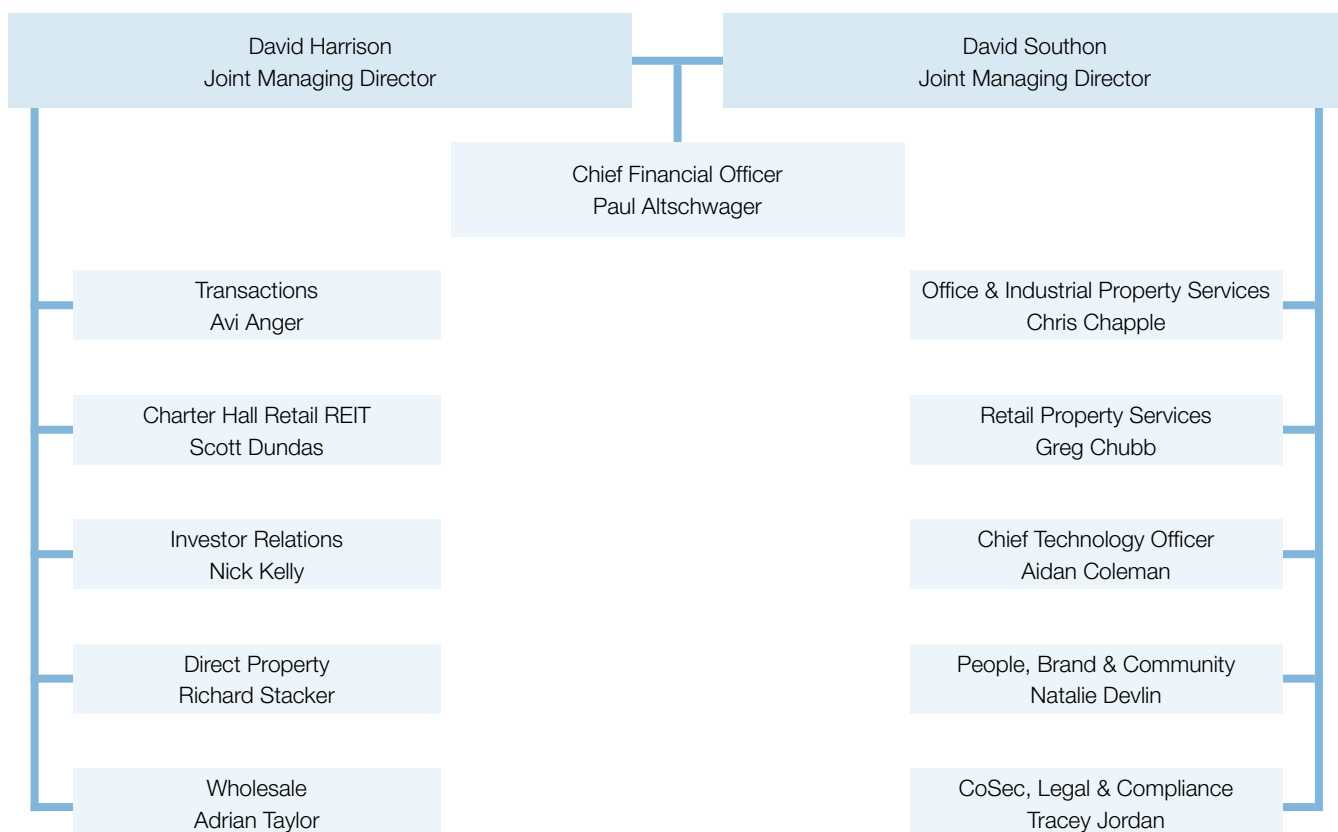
David Harrison
Joint Managing Director

David Southon
Joint Managing Director

Chief Financial Officer
Paul Altschwager

Transactions
Avi Anger

Charter Hall Retail REIT
Scott Dundas

Investor Relations
Nick Kelly

Direct Property
Richard Stacker

Wholesale
Adrian Taylor

Office & Industrial Property Services
Chris Chapple

Retail Property Services
Greg Chubb

Chief Technology Officer
Aidan Coleman

People, Brand & Community
Natalie Devlin

CoSec, Legal & Compliance
Tracey Jordan